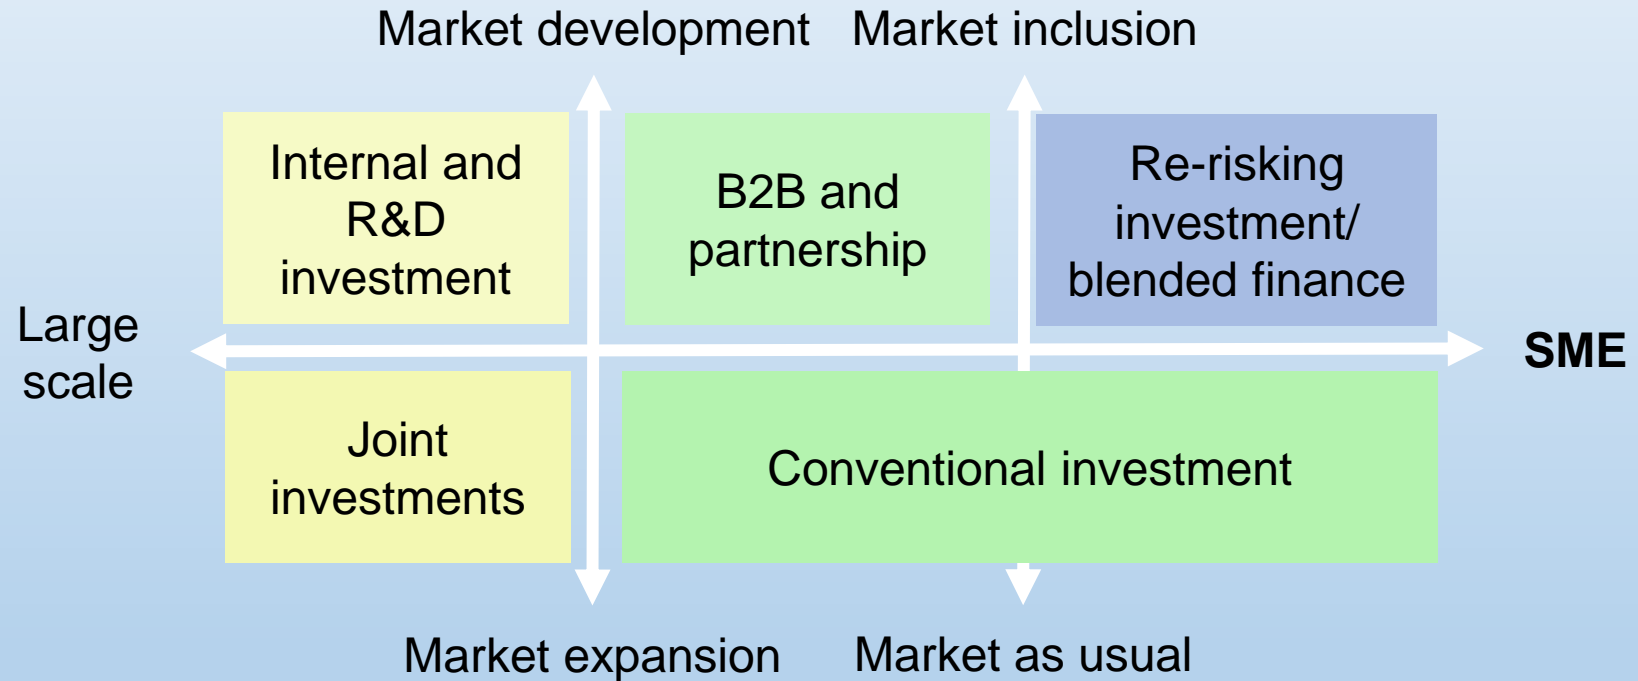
Market development Market inclusion

Internal and R&D investment

B2B and partnership

Re-risking investment/ blended finance

Large scale

SME

Joint investments

Conventional investment

Market expansion Market as usual